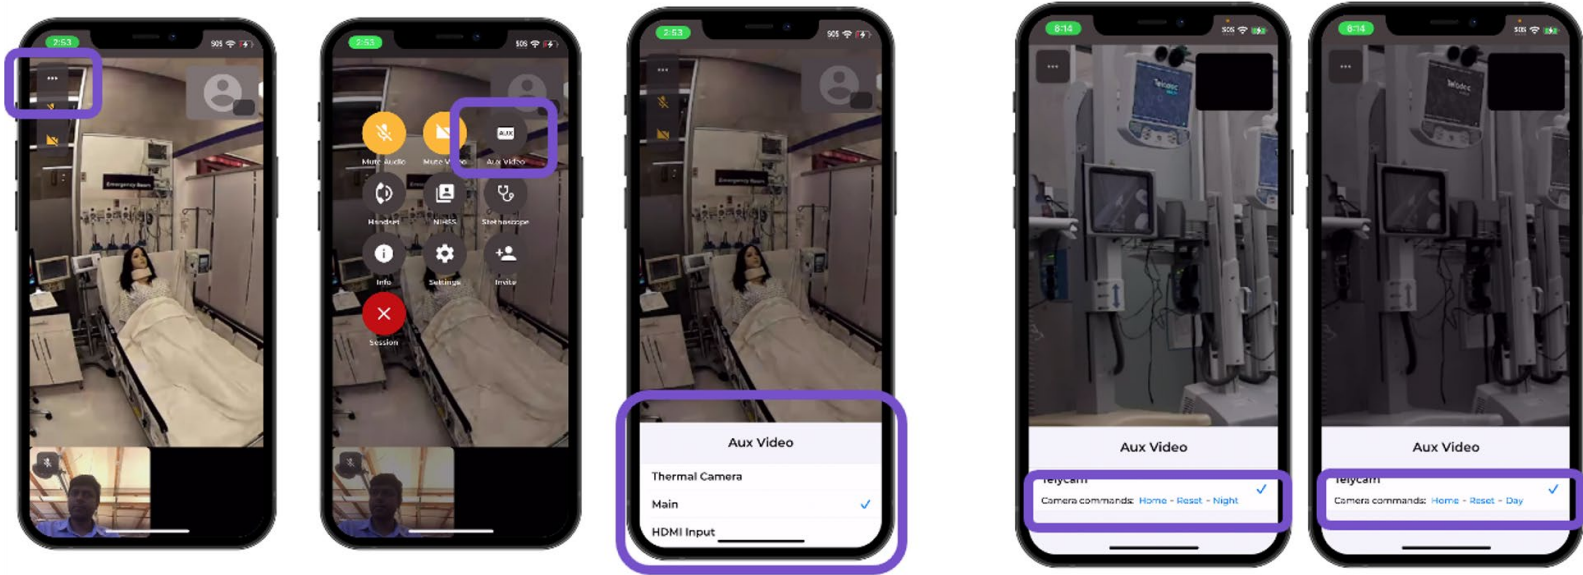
2:53 SOS

...

2:53 SOS

Mute Audio

Mute Video

AUX

Aux Video

Handset

NIHSS

Stethoscope

Info

Settings

Invite

Session

2:53 SOS

...

Aux Video

Thermal Camera

Main

HDMI Input

8:14 SOS

...

Aux Video

Telycam

Camera commands: Home - Reset - Night

8:14 SOS

...

Aux Video

Telycam

Camera commands: Home - Reset - Day